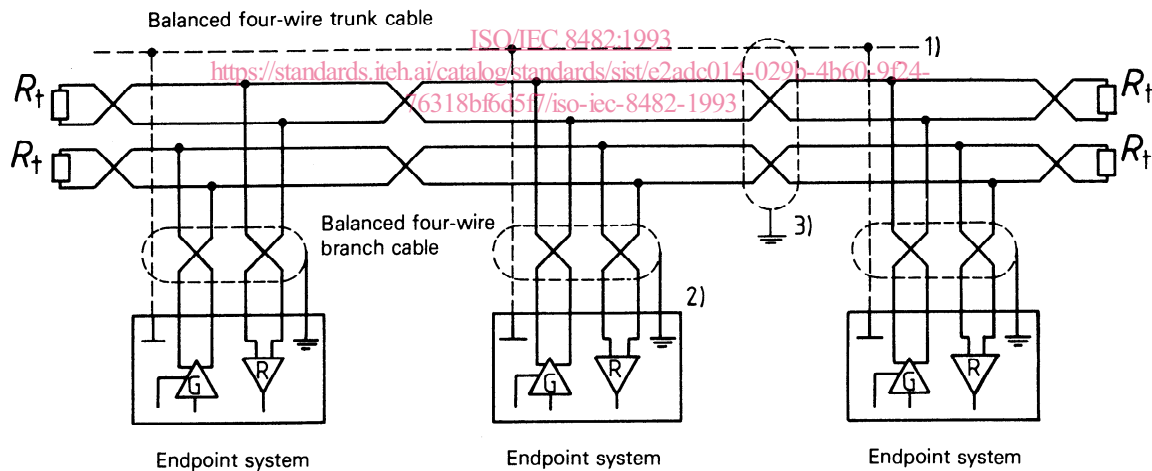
Balanced four-wire trunk cable

ISO/IEC 8482:1993
https://standards.iteh.ai/catalog/standards/sist/e2adc014-029b-4b60-9f24-76318bf6d5f7/iso-iec-8482-1993

1)

$R_t$

$R_t$

$R_t$

$R_t$

Balanced four-wire branch cable

3)

2)

G

R

G

R

G

R

Endpoint system

Endpoint system

Endpoint system